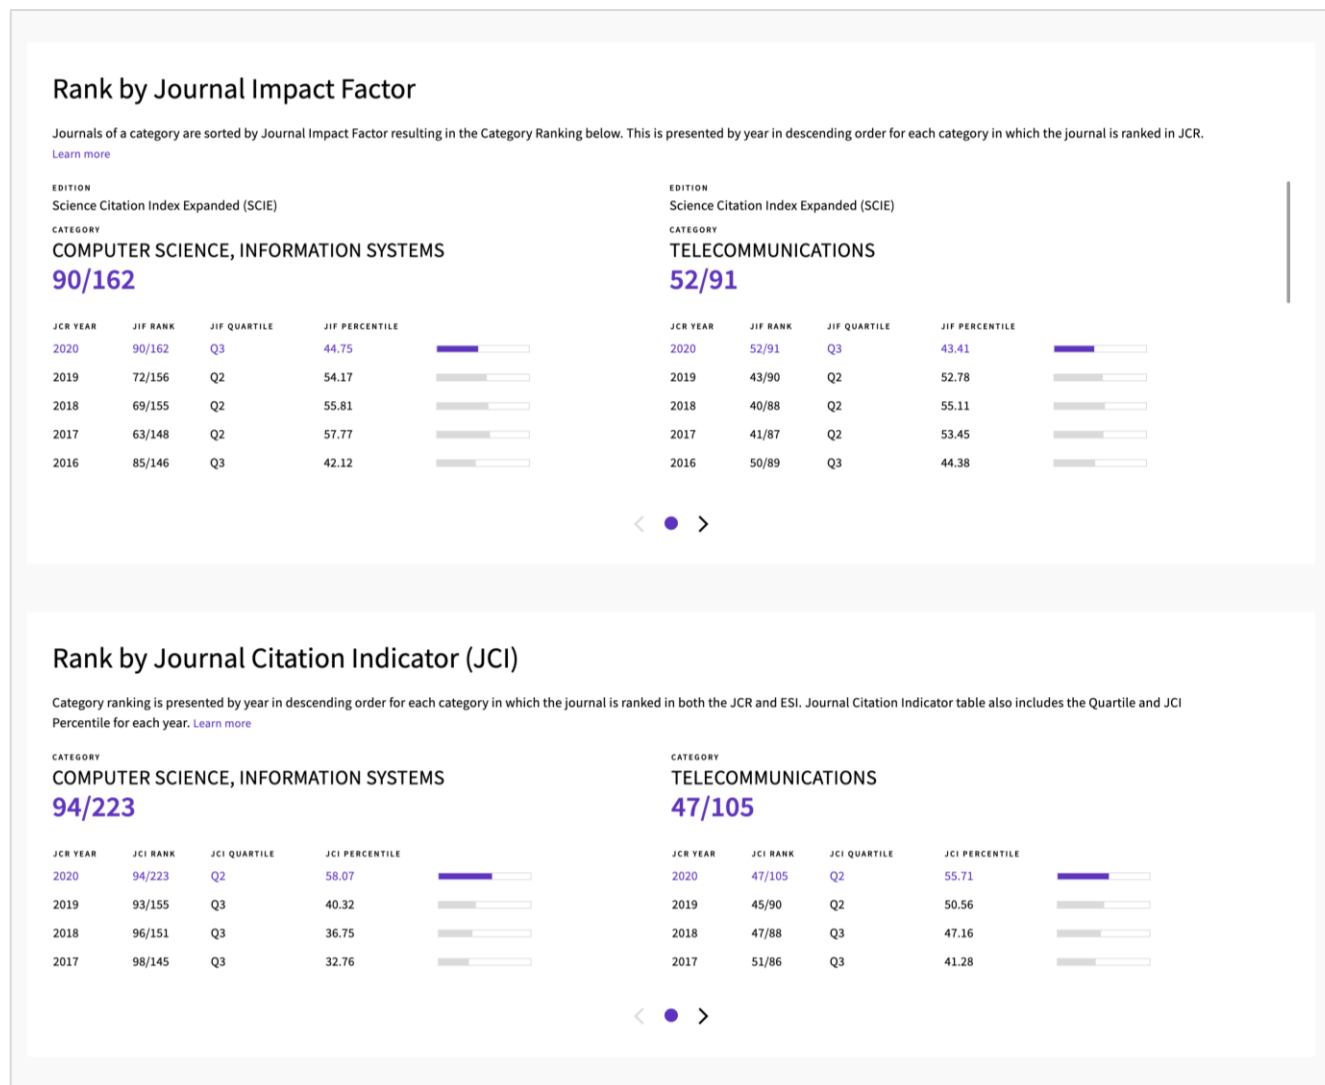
Rank by Journal Impact Factor

Journals of a category are sorted by Journal Impact Factor resulting in the Category Ranking below. This is presented by year in descending order for each category in which the journal is ranked in JCR. Learn more

EDITION
Science Citation Index Expanded (SCIE)
CATEGORY
COMPUTER SCIENCE, INFORMATION SYSTEMS
90/162

| JCR YEAR | JIF RANK | JIF QUARTILE | JIF PERCENTILE |
|---|---|---|---|
| 2020 | 90/162 | Q3 | 44.75 |
| 2019 | 72/156 | Q2 | 54.17 |
| 2018 | 69/155 | Q2 | 55.81 |
| 2017 | 63/148 | Q2 | 57.77 |
| 2016 | 85/146 | Q3 | 42.12 |

EDITION
Science Citation Index Expanded (SCIE)
CATEGORY
TELECOMMUNICATIONS
52/91

| JCR YEAR | JIF RANK | JIF QUARTILE | JIF PERCENTILE |
|---|---|---|---|
| 2020 | 52/91 | Q3 | 43.41 |
| 2019 | 43/90 | Q2 | 52.78 |
| 2018 | 40/88 | Q2 | 55.11 |
| 2017 | 41/87 | Q2 | 53.45 |
| 2016 | 50/89 | Q3 | 44.38 |

Rank by Journal Citation Indicator (JCI)

Category ranking is presented by year in descending order for each category in which the journal is ranked in both the JCR and ESI. Journal Citation Indicator table also includes the Quartile and JCI Percentile for each year. Learn more

CATEGORY
COMPUTER SCIENCE, INFORMATION SYSTEMS
94/223

| JCR YEAR | JCI RANK | JCI QUARTILE | JCI PERCENTILE |
|---|---|---|---|
| 2020 | 94/223 | Q2 | 58.07 |
| 2019 | 93/155 | Q3 | 40.32 |
| 2018 | 96/151 | Q3 | 36.75 |
| 2017 | 98/145 | Q3 | 32.76 |

CATEGORY
TELECOMMUNICATIONS
47/105

| JCR YEAR | JCI RANK | JCI QUARTILE | JCI PERCENTILE |
|---|---|---|---|
| 2020 | 47/105 | Q2 | 55.71 |
| 2019 | 45/90 | Q2 | 50.56 |
| 2018 | 47/88 | Q3 | 47.16 |
| 2017 | 51/86 | Q3 | 41.28 |